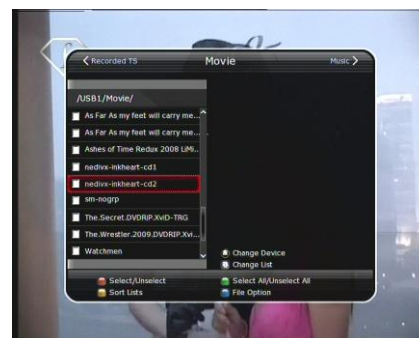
Recorded TS
Movie
Music

/USB1/Movie/
As Far As my feet will carry me...
As Far As my feet will carry me...
Ashes of Time Redux 2008 LiMi...
nedivx-inkheart-cd1
nedivx-inkheart-cd2
sm-nogrp
The.Secret.DVDRIP.XviD-TRG
The.Wrestler.2009.DVDRIP.Xvi...
Watchmen

Change Device
Change List

Select/Unselect
Select All/Unselect All
Sort Lists
File Option